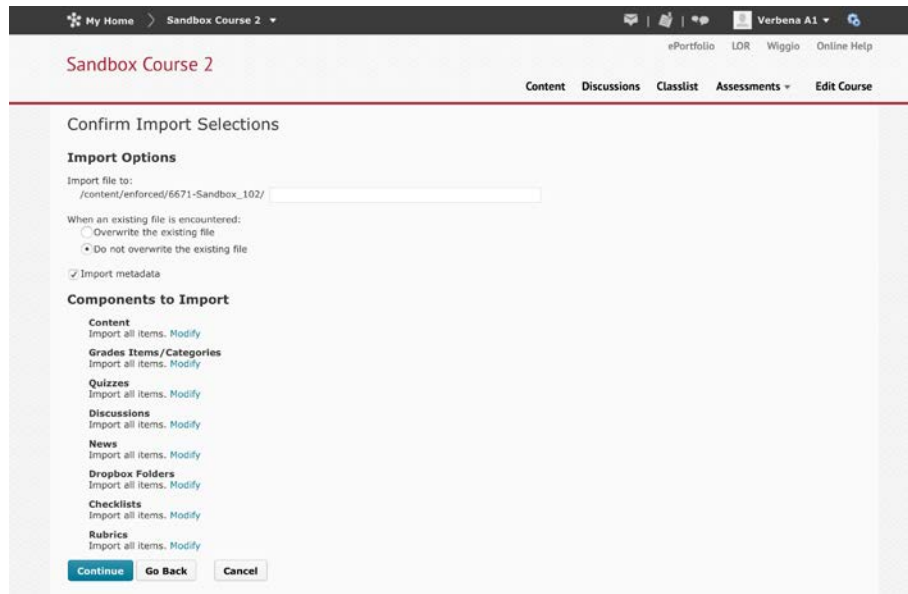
My Home Sandbox Course 2 ▾ Verbena A1 ▾

ePortfolio LOR Wiggio Online Help

Sandbox Course 2

Content Discussions Classlist Assessments ▾ Edit Course

Confirm Import Selections

Import Options

Import file to:
/content/enforced/6671-Sandbox_102/

When an existing file is encountered:
Overwrite the existing file
Do not overwrite the existing file

Import metadata

Components to Import

Content
Import all items. Modify

Grades Items/Categories
Import all items. Modify

Quizzes
Import all items. Modify

Discussions
Import all items. Modify

News
Import all items. Modify

Dropbox Folders
Import all items. Modify

Checklists
Import all items. Modify

Rubrics
Import all items. Modify

Continue Go Back Cancel